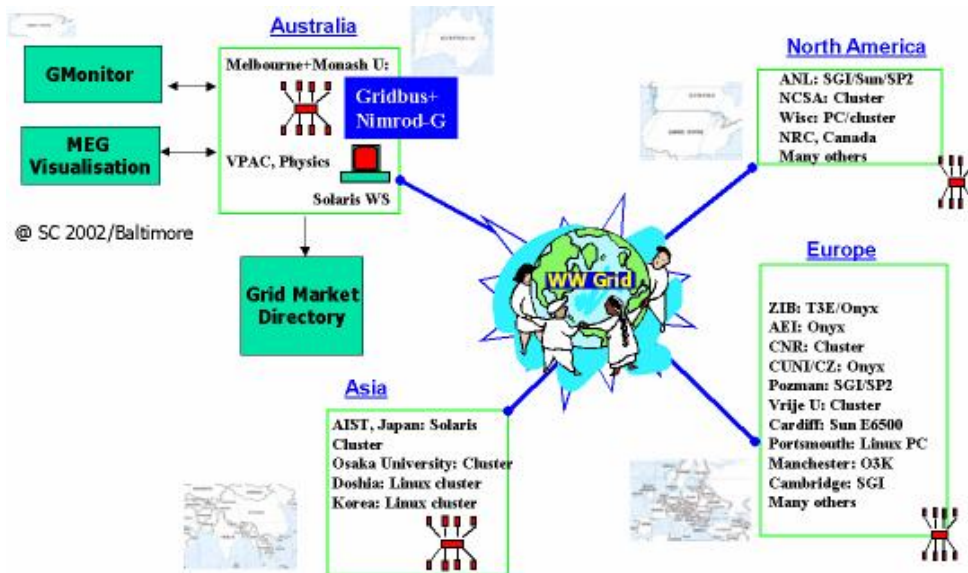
GMonitor

MEG Visualisation

@ SC 2002/Baltimore

Australia

Melbourne+Monash U:

Gridbus+ Nimrod-G

VPAC, Physics

Solaris WS

Grid Market Directory

North America

ANL: SGI/Sun/SP2
NCSA: Cluster
Wisc: PC/cluster
NRC, Canada
Many others

WW Grid

Europe

ZIB: T3E/Onyx
AEI: Onyx
CNR: Cluster
CUNI/CZ: Onyx
Pozman: SGI/SP2
Vrije U: Cluster
Cardiff: Sun E6500
Portsmouth: Linux PC
Manchester: O3K
Cambridge: SGI
Many others

Asia

AIST, Japan: Solaris Cluster
Osaka University: Cluster
Doshia: Linux cluster
Korea: Linux cluster